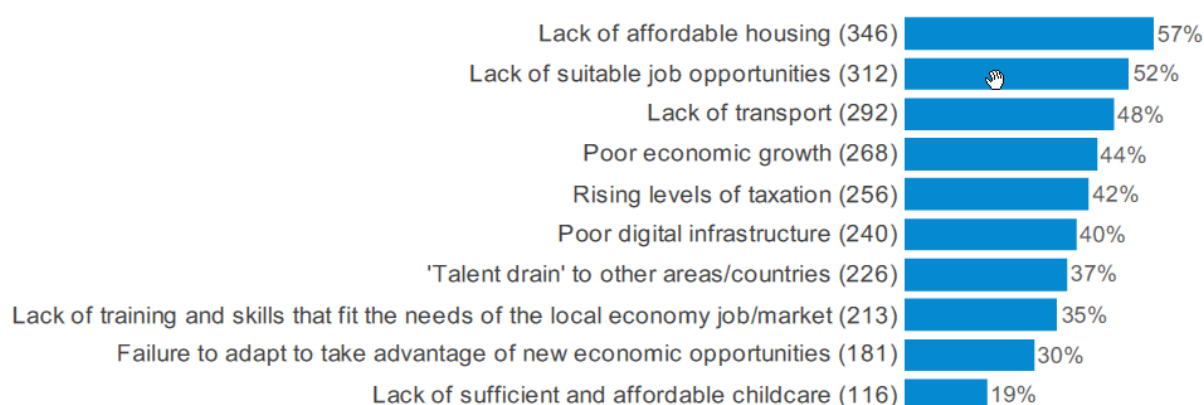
Lack of affordable housing (346) 57%
Lack of suitable job opportunities (312) 52%
Lack of transport (292) 48%
Poor economic growth (268) 44%
Rising levels of taxation (256) 42%
Poor digital infrastructure (240) 40%
'Talent drain' to other areas/countries (226) 37%
Lack of training and skills that fit the needs of the local economy job/market (213) 35%
Failure to adapt to take advantage of new economic opportunities (181) 30%
Lack of sufficient and affordable childcare (116) 19%